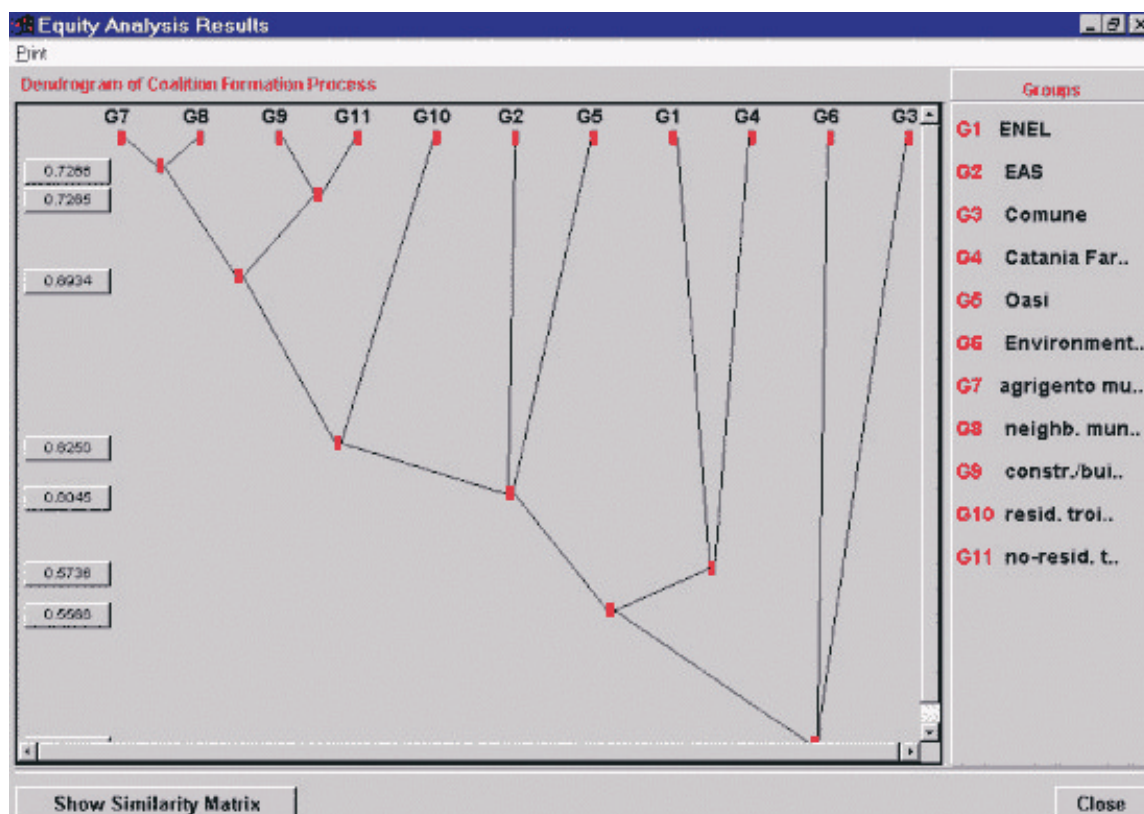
Equity Analysis Results

Print

Dendrogram of Coalition Formation Process

G7 G8 G9 G11 G10 G2 G5 G1 G4 G6 G3

0.7266
0.7265
0.6934
0.6250
0.6045
0.5736
0.5566

Groups

G1 ENEL
G2 EAS
G3 Comune
G4 Catania Far..
G5 Oasi
G6 Environment..
G7 agrigento mu..
G8 neighb. mun..
G9 constr./bui..
G10 resid. troi..
G11 no-resid. t..

Show Similarity Matrix

Close